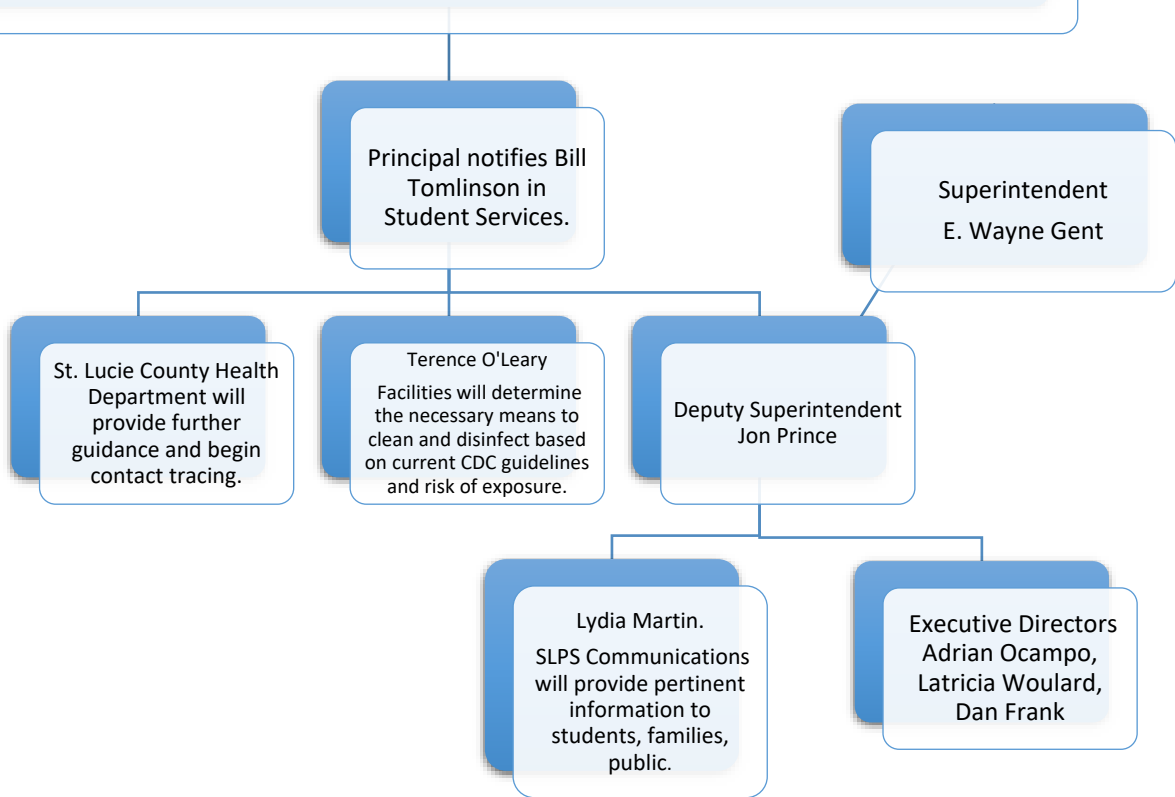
Principal notifies Bill Tomlinson in Student Services.

Superintendent
E. Wayne Gent

St. Lucie County Health Department will provide further guidance and begin contact tracing.

Terence O'Leary
Facilities will determine the necessary means to clean and disinfect based on current CDC guidelines and risk of exposure.

Deputy Superintendent Jon Prince

Lydia Martin.
SLPS Communications will provide pertinent information to students, families, public.

Executive Directors Adrian Ocampo, Latricia Woulard, Dan Frank